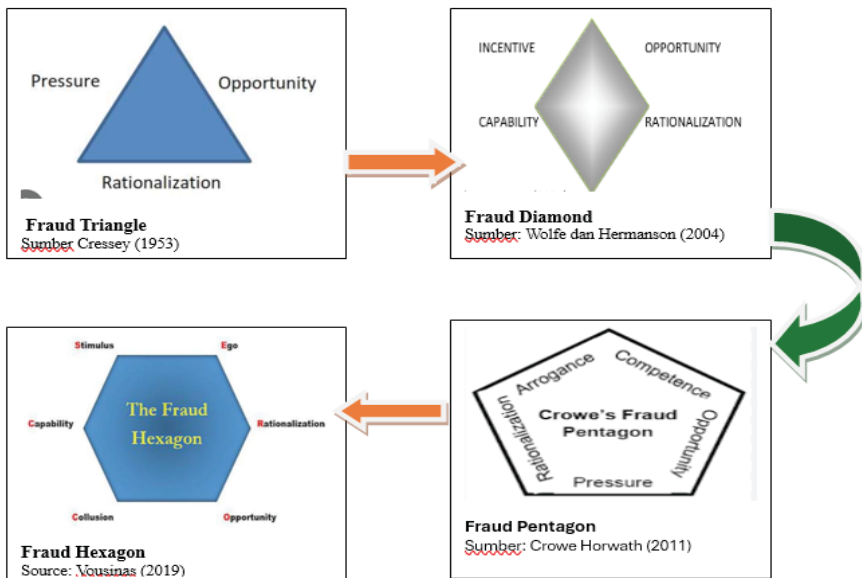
Pressure

Opportunity

Rationalization

**Fraud Triangle**
Sumber Cressey (1953)

INCENTIVE

OPPORTUNITY

CAPABILITY

RATIONALIZATION

**Fraud Diamond**
Sumber: Wolfe dan Hermanson (2004)

Arrogance

Competence

Crowe's Fraud Pentagon

Rationalization

Opportunity

Pressure

**Fraud Pentagon**
Sumber: Crowe Horwath (2011)

Stimulus

Ego

The Fraud Hexagon

Capability

Rationalization

Collusion

Opportunity

**Fraud Hexagon**
Source: Vousinas (2019)